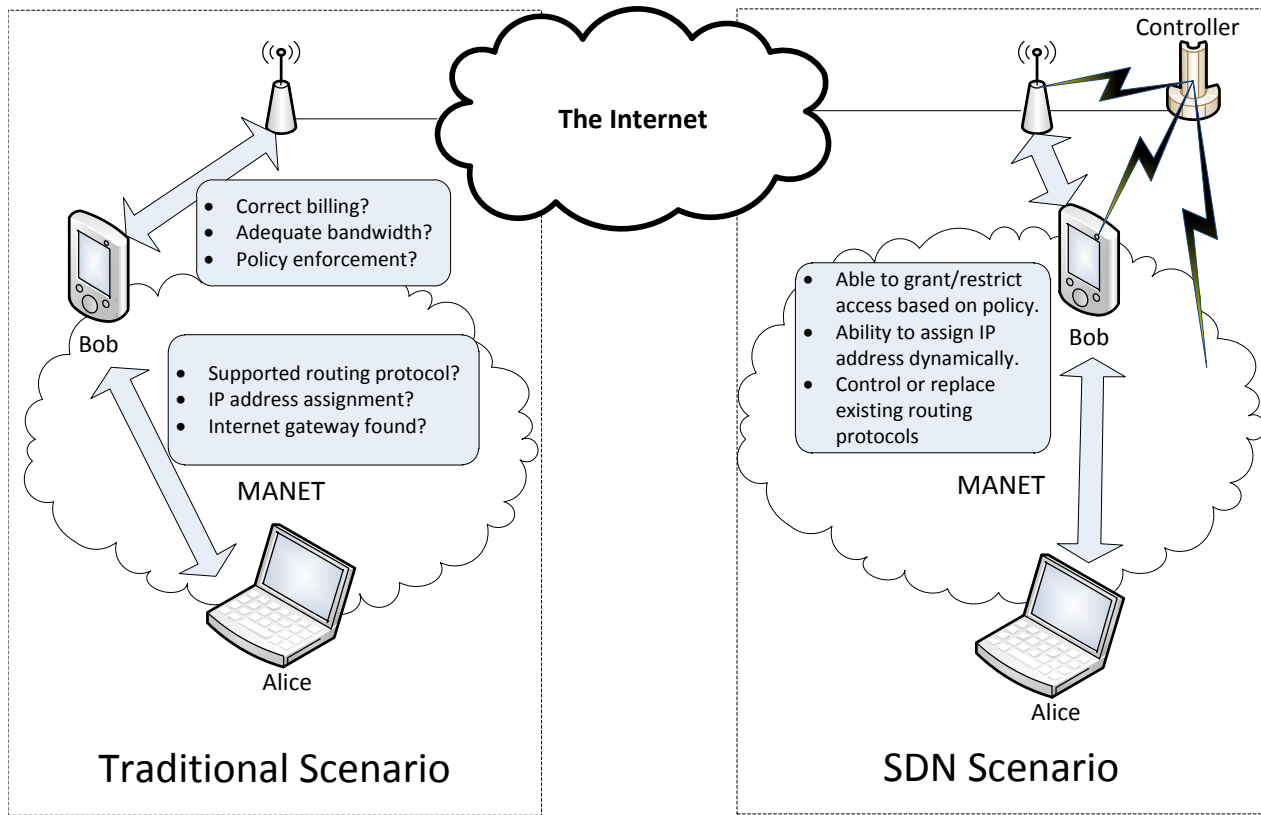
The Internet

Controller

- Correct billing?
- Adequate bandwidth?
- Policy enforcement?

Bob

- Supported routing protocol?
- IP address assignment?
- Internet gateway found?

MANET

Alice

Traditional Scenario

- Able to grant/restrict access based on policy.
- Ability to assign IP address dynamically.
- Control or replace existing routing protocols

Bob

MANET

Alice

SDN Scenario